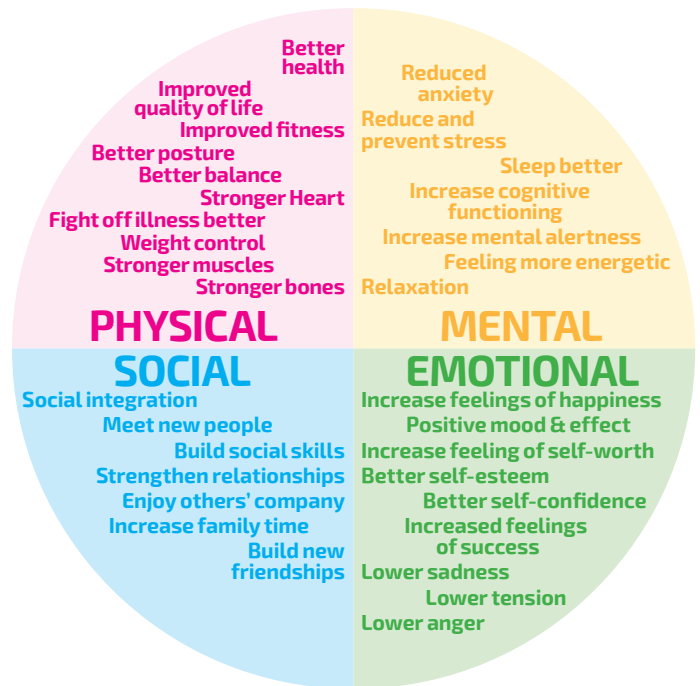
Better health
Improved quality of life
Improved fitness
Better posture
Better balance
Stronger Heart
Fight off illness better
Weight control
Stronger muscles
Stronger bones

PHYSICAL

Reduced anxiety
Reduce and prevent stress
Sleep better
Increase cognitive functioning
Increase mental alertness
Feeling more energetic
Relaxation

MENTAL

SOCIAL

Social integration
Meet new people
Build social skills
Strengthen relationships
Enjoy others' company
Increase family time
Build new friendships

EMOTIONAL

Increase feelings of happiness
Positive mood & effect
Increase feeling of self-worth
Better self-esteem
Better self-confidence
Increased feelings of success
Lower sadness
Lower tension
Lower anger